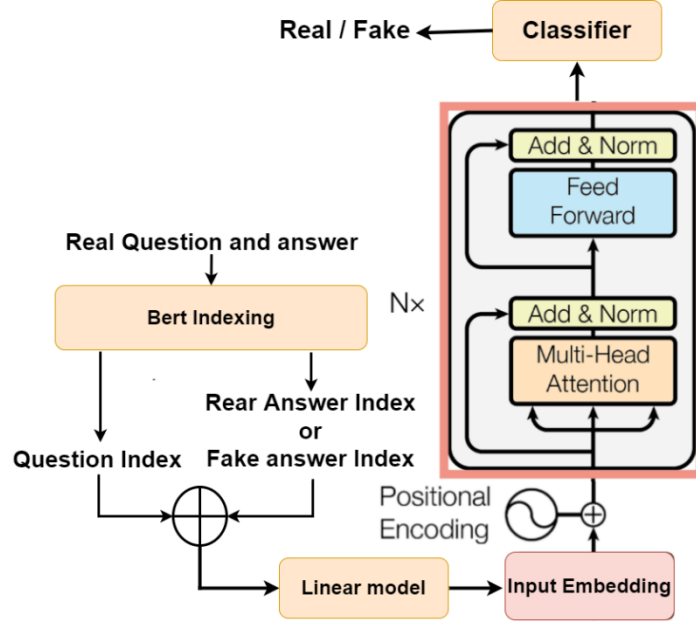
Real / Fake

Classifier

Add & Norm

Feed Forward

Real Question and answer

Bert Indexing

N×

Add & Norm

Multi-Head Attention

Rear Answer Index or Fake answer Index

Question Index

Positional Encoding

Linear model

Input Embedding